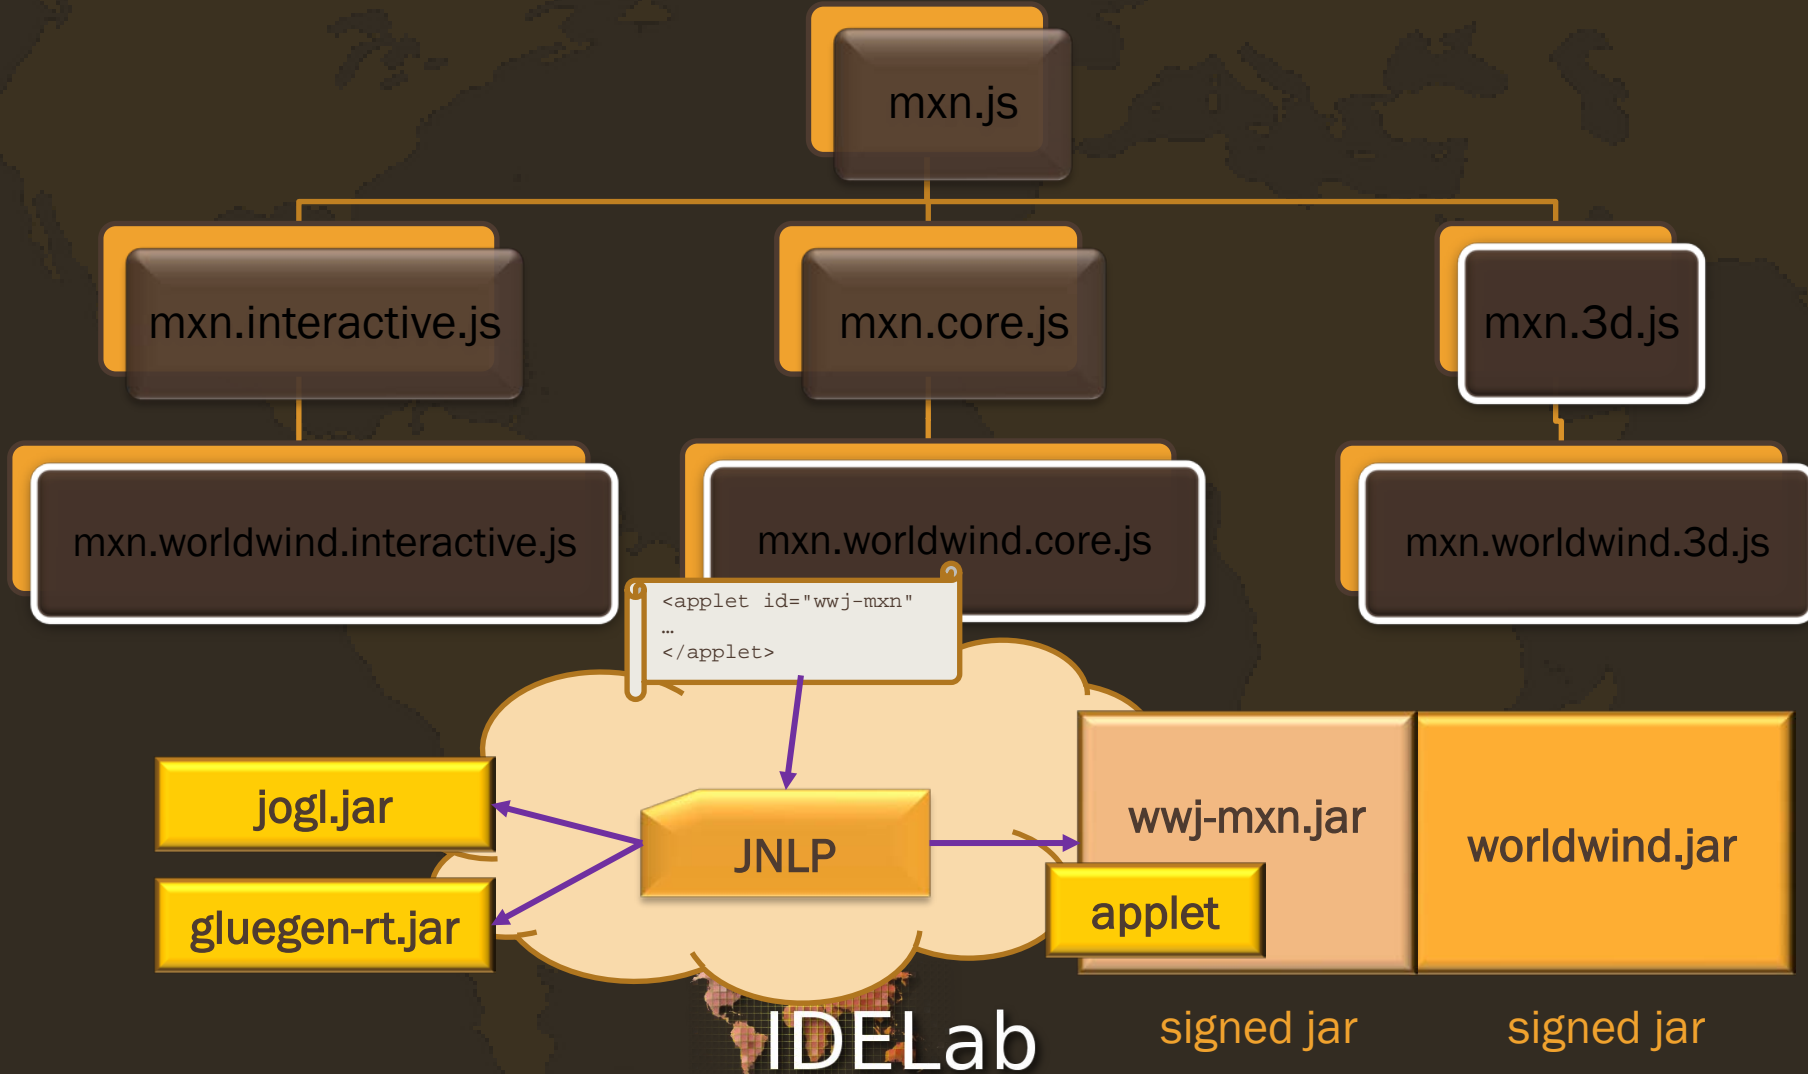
mxn.js

mxn.interactive.js

mxn.core.js

mxn.3d.js

mxn.worldwind.interactive.js

mxn.worldwind.core.js

mxn.worldwind.3d.js

<applet id="wwj-mxn"
…
</applet>

jogl.jar

gluegen-rt.jar

JNLP

wwj-mxn.jar

applet

worldwind.jar

signed jar

signed jar

IDELab